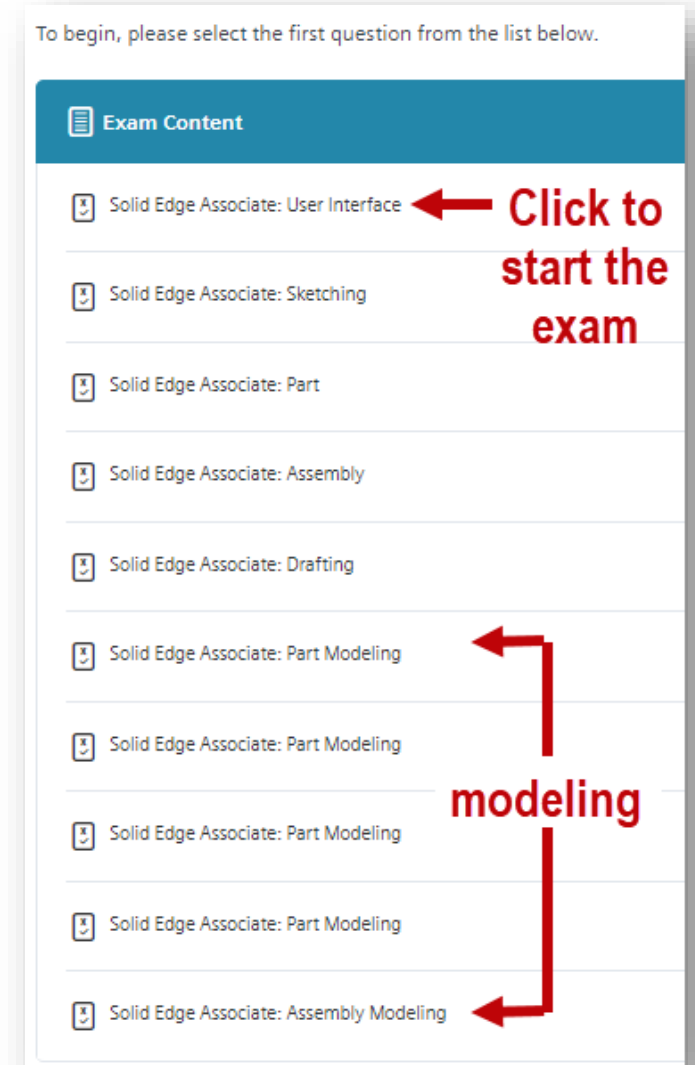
To begin, please select the first question from the list below.

Exam Content

Solid Edge Associate: User Interface

Click to start the exam

Solid Edge Associate: Sketching

Solid Edge Associate: Part

Solid Edge Associate: Assembly

Solid Edge Associate: Drafting

Solid Edge Associate: Part Modeling

Solid Edge Associate: Part Modeling

modeling

Solid Edge Associate: Part Modeling

Solid Edge Associate: Part Modeling

Solid Edge Associate: Assembly Modeling